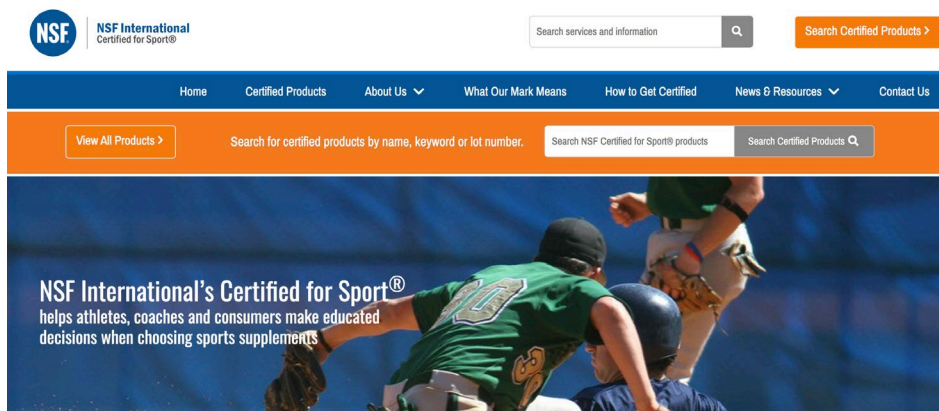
NSF

NSF International
Certified for Sport®

Search services and information

Search Certified Products >

Home
Certified Products
About Us
What Our Mark Means
How to Get Certified
News & Resources
Contact Us

View All Products >

Search for certified products by name, keyword or lot number.

Search NSF Certified for Sport® products

Search Certified Products

NSF International's Certified for Sport®
helps athletes, coaches and consumers make educated decisions when choosing sports supplements